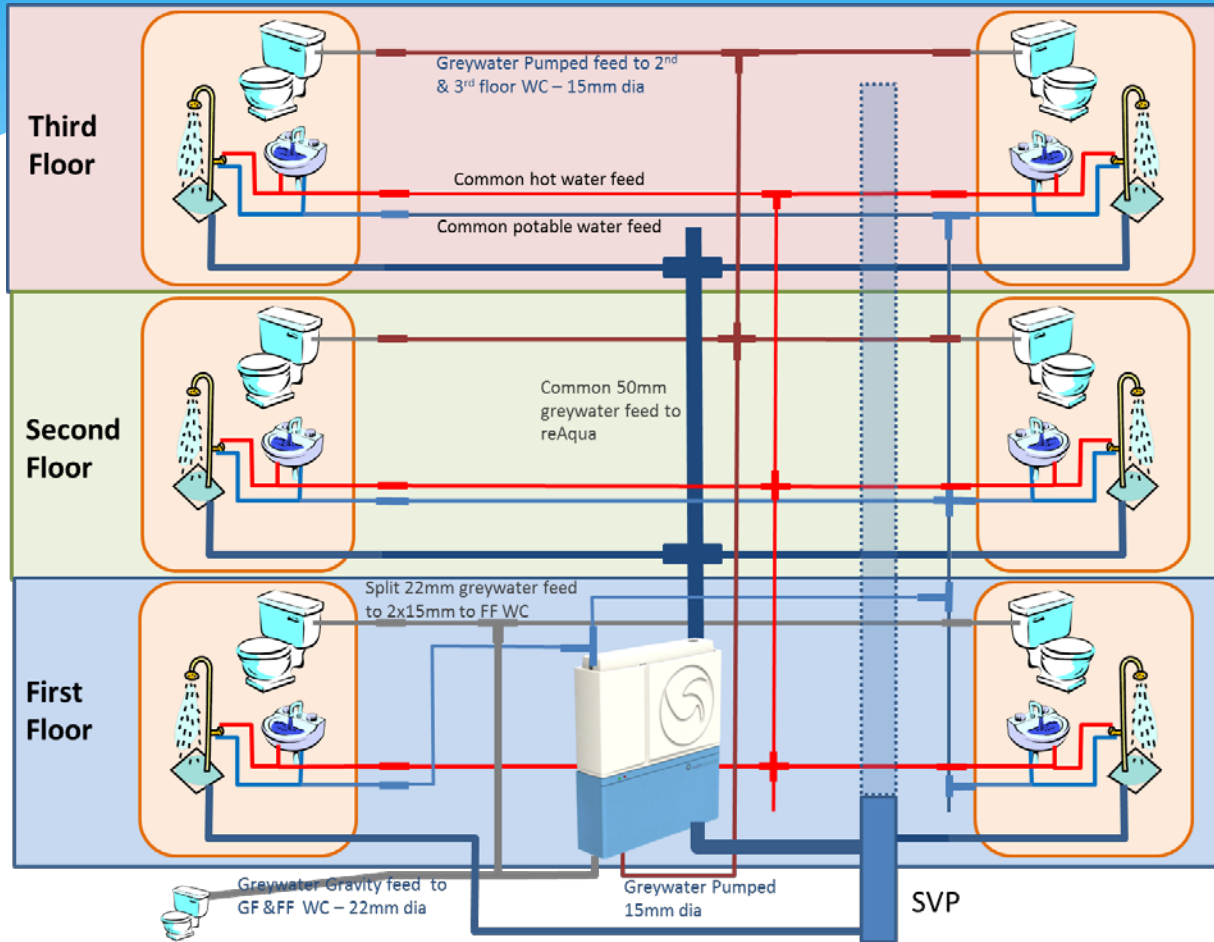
Third Floor

Greywater Pumped feed to 2$^{nd}$ & 3$^{rd}$ floor WC – 15mm dia

Common hot water feed

Common potable water feed

Second Floor

Common 50mm greywater feed to reAqua

First Floor

Split 22mm greywater feed to 2x15mm to FF WC

Greywater Gravity feed to GF &FF WC – 22mm dia

Greywater Pumped 15mm dia

SVP